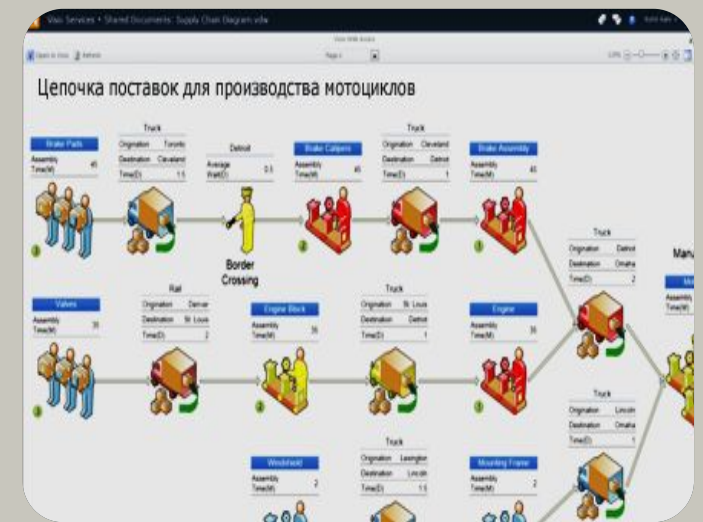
Visio Services > Shared Documents: Supply Chain Diagram.vdw

View With Access

Open in Visio | Refresh

Page-1

Цепочка поставок для производства мотоциклов

| Brake Pads | |
|---|---|
| Assembly Time(M) | 45 |

Truck

| Origination | Toronto |
|---|---|
| Destination | Cleveland |
| Time(D) | 1.5 |

Detroit

| Average Wait(D) | 0.5 |
|---|---|

Border Crossing

| Brake Calipers | |
|---|---|
| Assembly Time(M) | 45 |

Truck

| Origination | Cleveland |
|---|---|
| Destination | Detroit |
| Time(D) | 1 |

| Brake Assembly | |
|---|---|
| Assembly Time(M) | 45 |

Truck

| Origination | Detroit |
|---|---|
| Destination | Omaha |
| Time(D) | 2 |

Manu

| Valves | |
|---|---|
| Assembly Time(M) | 35 |

Rail

| Origination | Denver |
|---|---|
| Destination | St. Louis |
| Time(D) | 2 |

| Engine Block | |
|---|---|
| Assembly Time(M) | 35 |

Truck

| Origination | St. Louis |
|---|---|
| Destination | Detroit |
| Time(D) | 1 |

| Engine | |
|---|---|
| Assembly Time(M) | 35 |

Truck

| Origination | Lincoln |
|---|---|
| Destination | Omaha |
| Time(D) | 1 |

| Windshield | |
|---|---|
| Assembly Time(M) | 2 |

Truck

| Origination | Lexington |
|---|---|
| Destination | Lincoln |
| Time(D) | 1.5 |

| Mounting Frame | |
|---|---|
| Assembly Time(M) | 2 |